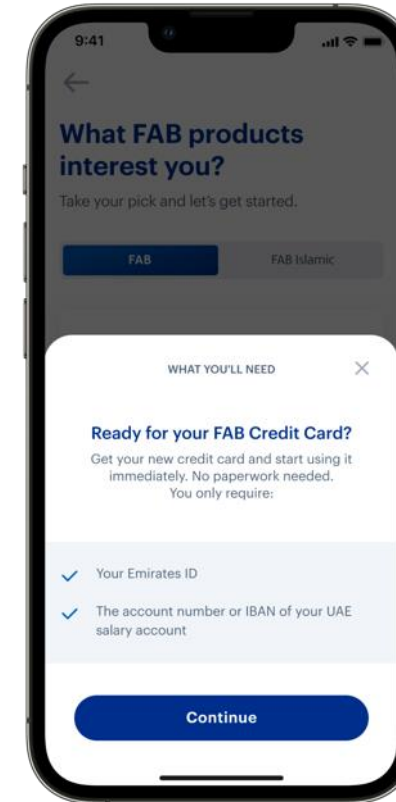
9:41

What FAB products interest you?

Take your pick and let's get started.

FAB

FAB Islamic

WHAT YOU'LL NEED

Ready for your FAB Credit Card?

Get your new credit card and start using it immediately. No paperwork needed. You only require:

Your Emirates ID

The account number or IBAN of your UAE salary account

Continue